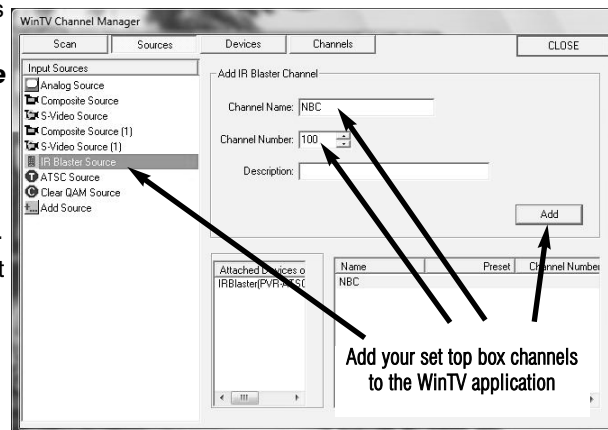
WinTV Channel Manager

Scan | Sources | Devices | Channels | CLOSE

Input Sources
Analog Source
Composite Source
S-Video Source
Composite Source (1)
S-Video Source (1)
IR Blaster Source
ATSC Source
Clear QAM Source
Add Source

Add IR Blaster Channel
Channel Name: NBC
Channel Number: 100
Description:
Add

Attached Devices o
IRBlaster|PVR|ATSC

| Name | Preset | Channel Number |
|---|---|---|
| NBC | | |

Add your set top box channels to the WinTV application